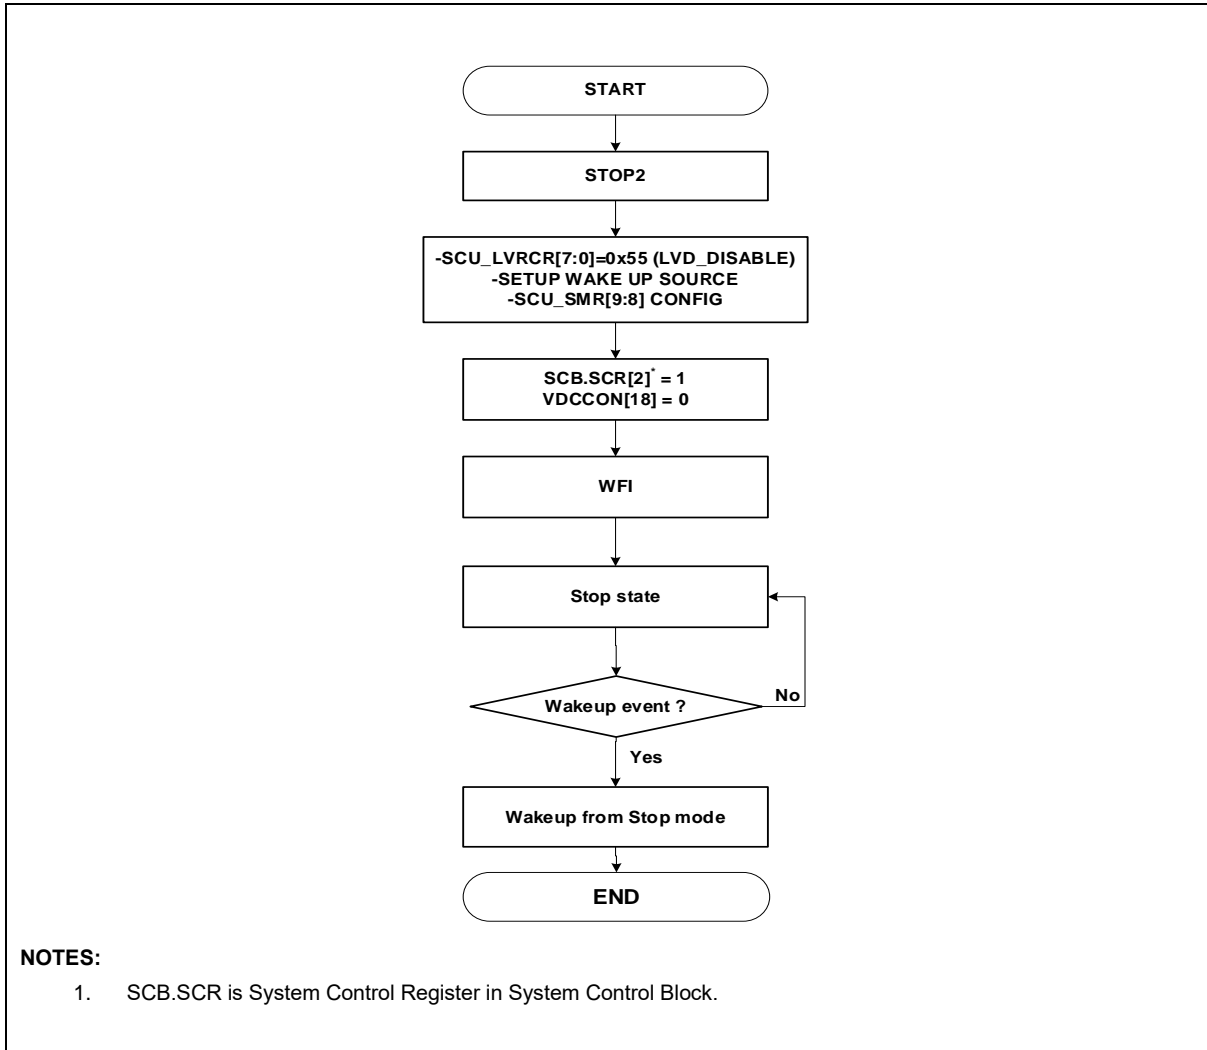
START

STOP2

-SCU_LVRCR[7:0]=0x55 (LVD_DISABLE)
-SETUP WAKE UP SOURCE
-SCU_SMR[9:8] CONFIG

SCB.SCR[2]$^{*}$ = 1
VDCCON[18] = 0

WFI

Stop state

Wakeup event ?

No

Yes

Wakeup from Stop mode

END

NOTES:

1. SCB.SCR is System Control Register in System Control Block.